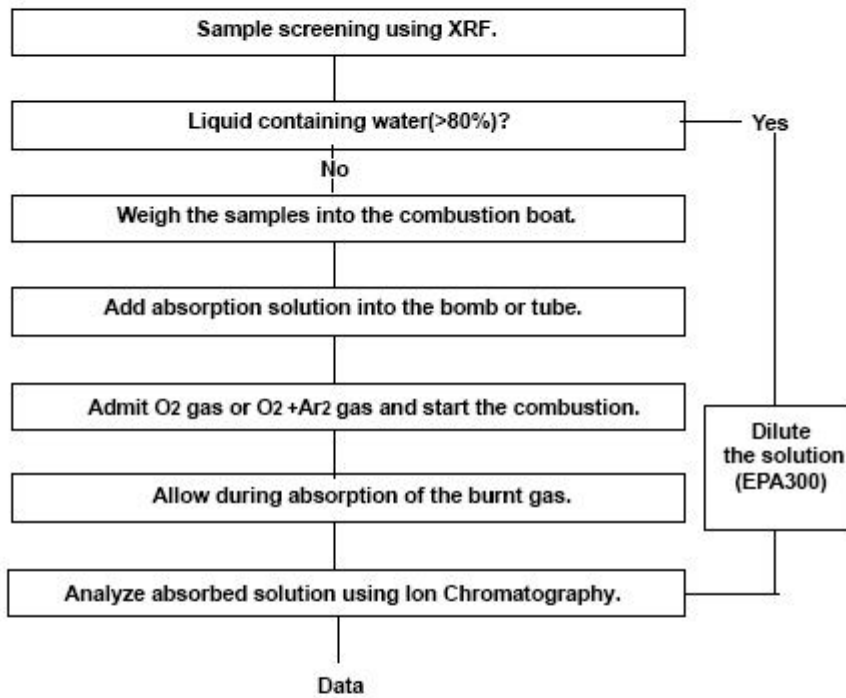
Sample screening using XRF.

Liquid containing water(>80%)?

Yes

No

Weigh the samples into the combustion boat.

Add absorption solution into the bomb or tube.

Admit $O_2$ gas or $O_2$ +$Ar_2$ gas and start the combustion.

Dilute the solution (EPA300)

Allow during absorption of the burnt gas.

Analyze absorbed solution using Ion Chromatography.

Data